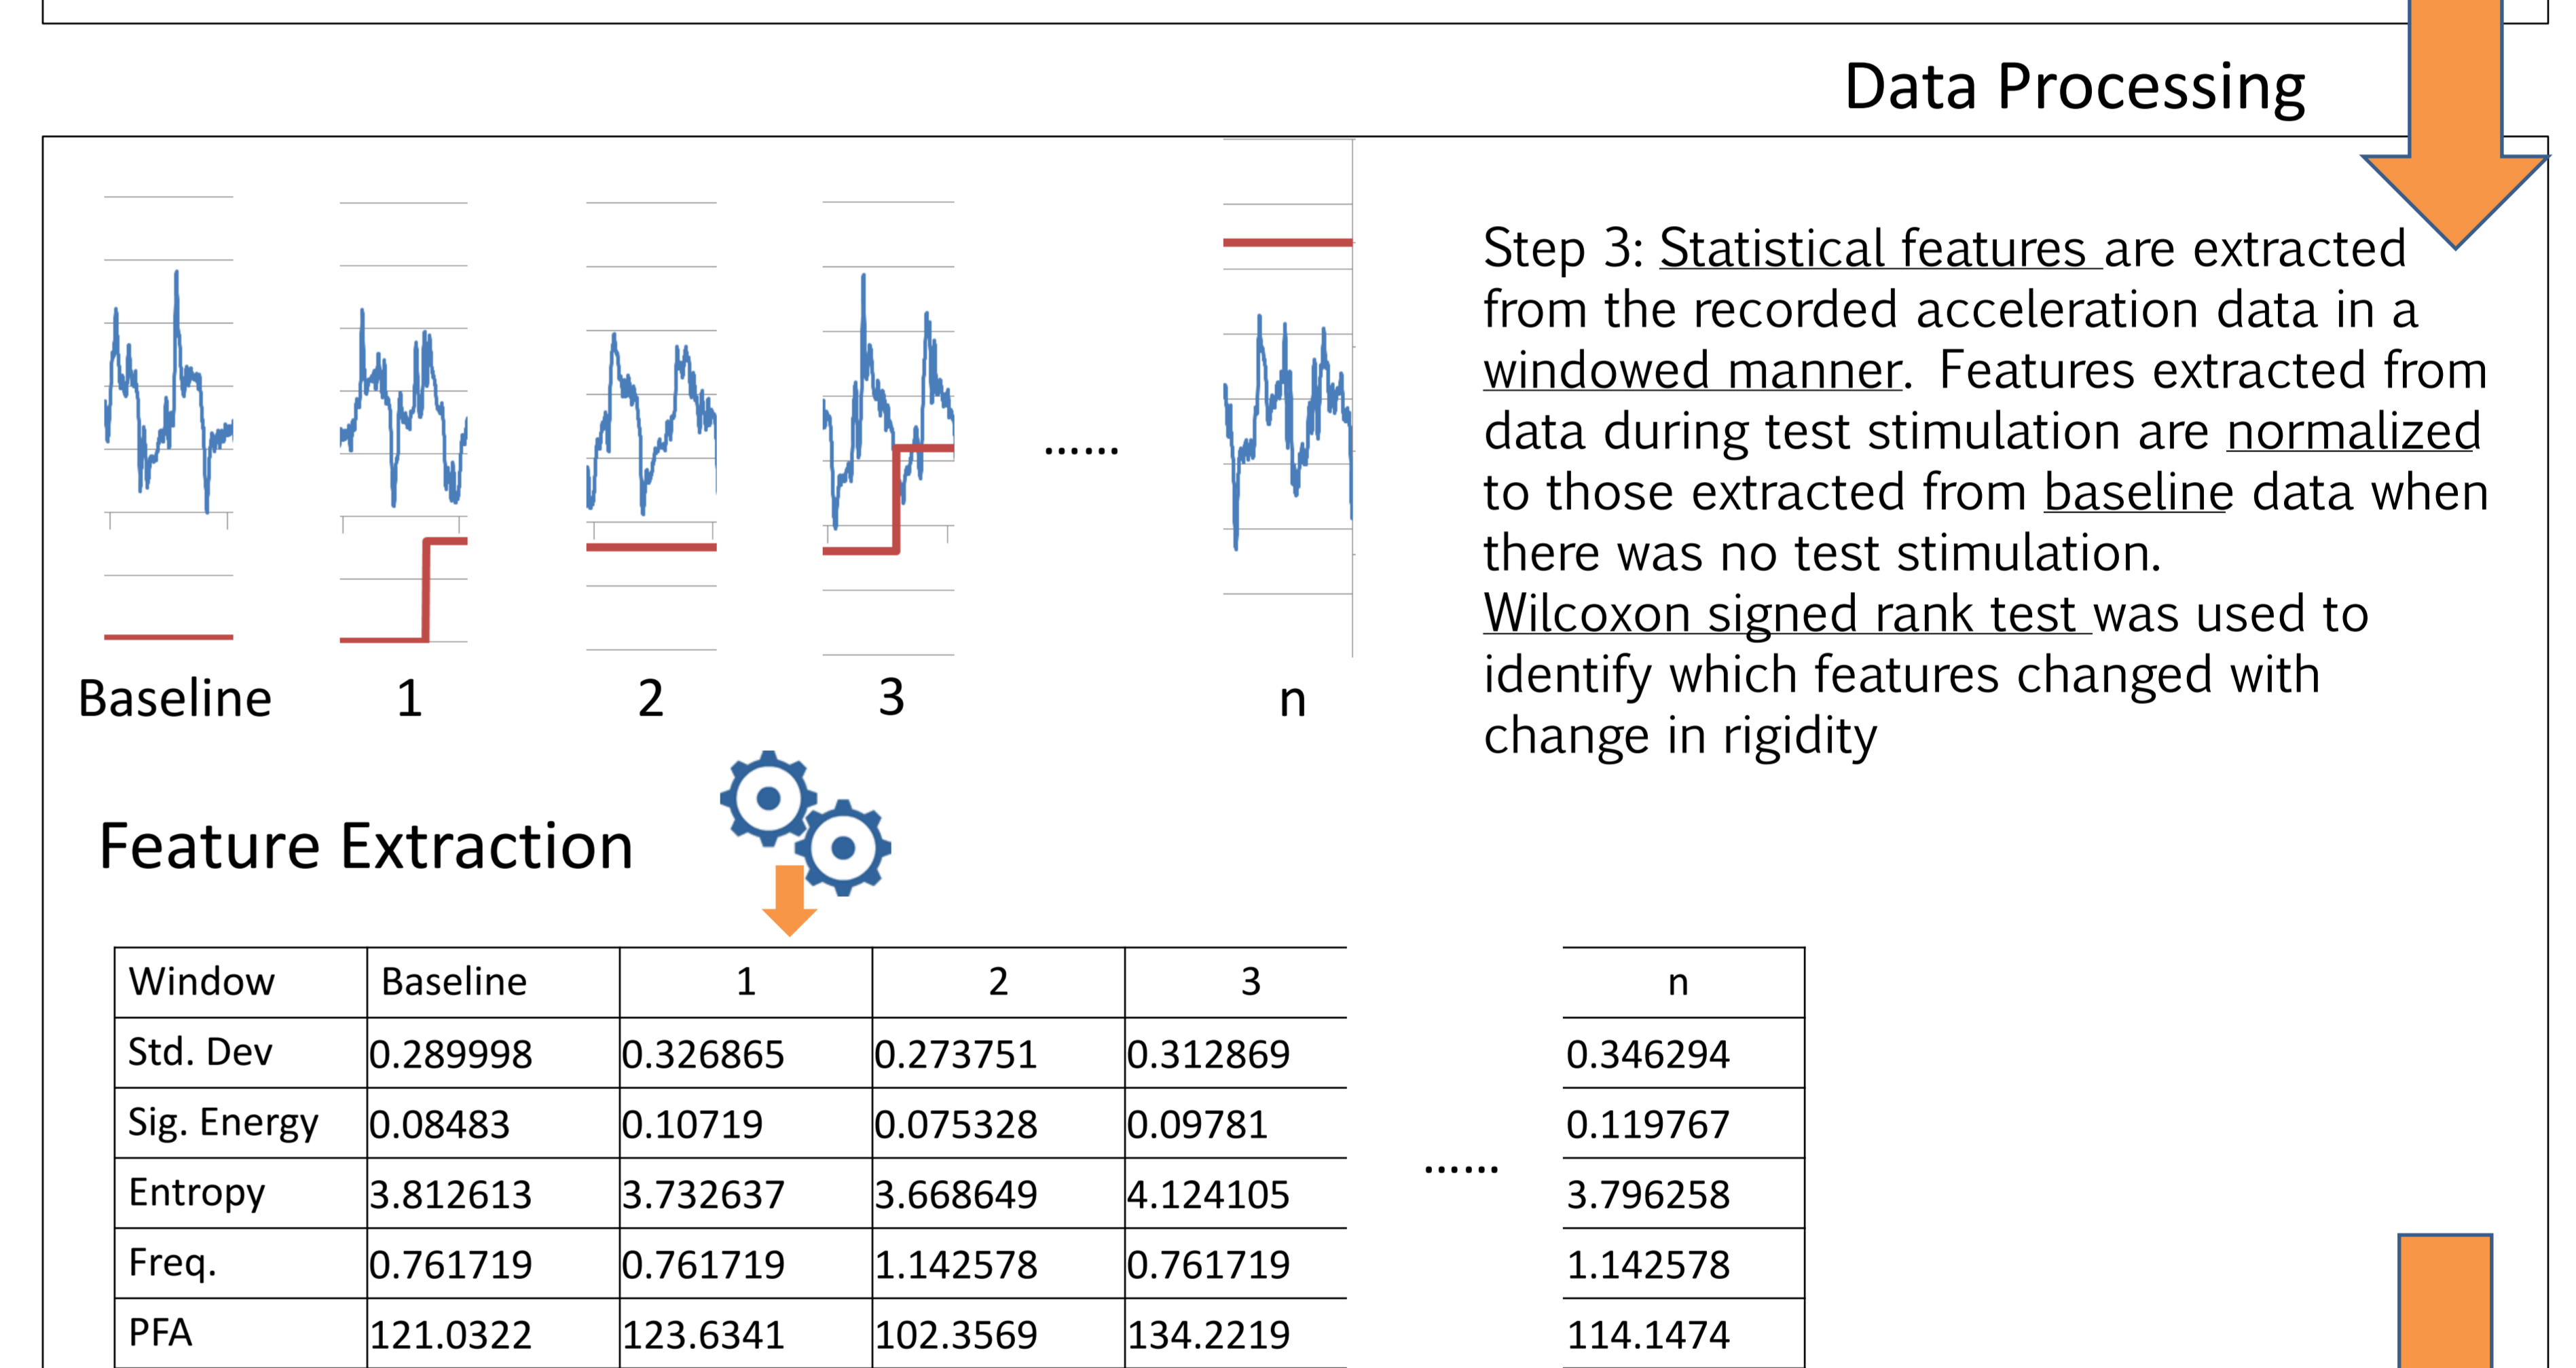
Data Processing

Baseline 1 2 3 ...... n

Step 3: Statistical features are extracted from the recorded acceleration data in a windowed manner. Features extracted from data during test stimulation are normalized to those extracted from baseline data when there was no test stimulation.
Wilcoxon signed rank test was used to identify which features changed with change in rigidity

Feature Extraction

| Window | Baseline | 1 | 2 | 3 | | n |
|---|---|---|---|---|---|---|
| Std. Dev | 0.289998 | 0.326865 | 0.273751 | 0.312869 | | 0.346294 |
| Sig. Energy | 0.08483 | 0.10719 | 0.075328 | 0.09781 | | 0.119767 |
| Entropy | 3.812613 | 3.732637 | 3.668649 | 4.124105 | ...... | 3.796258 |
| Freq. | 0.761719 | 0.761719 | 1.142578 | 0.761719 | | 1.142578 |
| PFA | 121.0322 | 123.6341 | 102.3569 | 134.2219 | | 114.1474 |